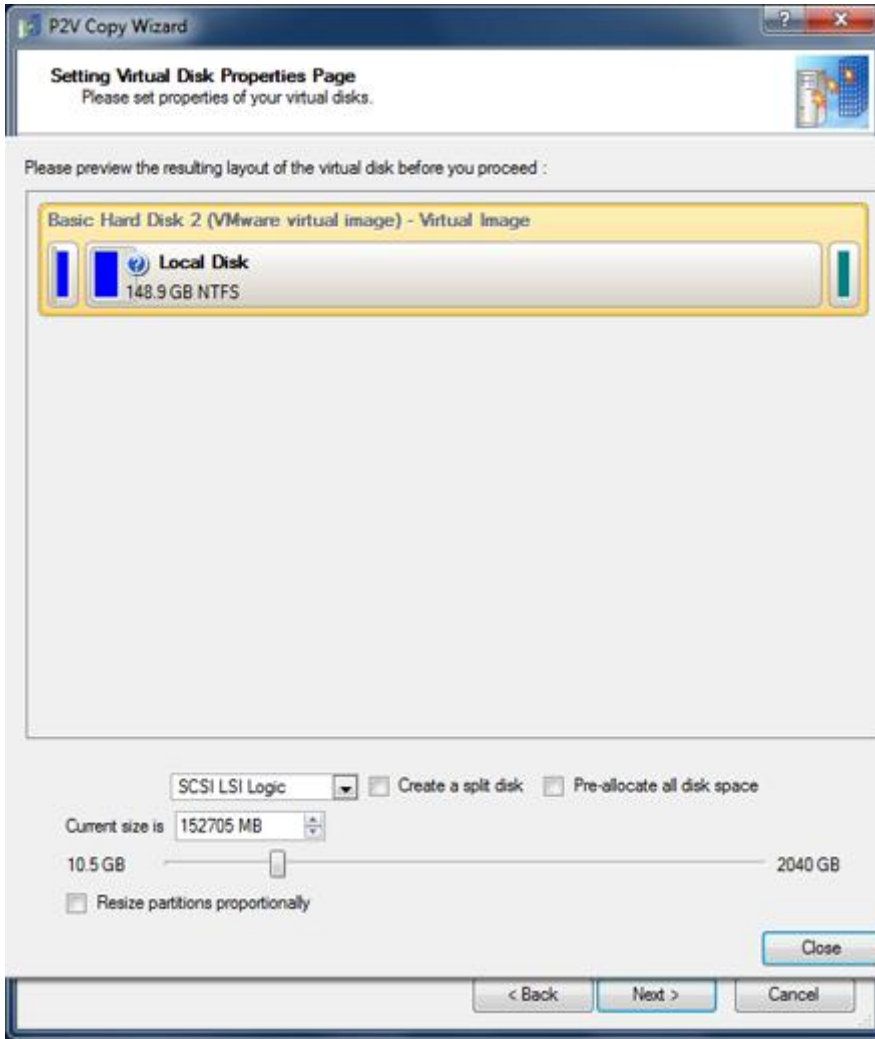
P2V Copy Wizard

Setting Virtual Disk Properties Page
Please set properties of your virtual disks.

Please preview the resulting layout of the virtual disk before you proceed :

Basic Hard Disk 2 (VMware virtual image) - Virtual Image

Local Disk
148.9 GB NTFS

SCSI LSI Logic

Create a split disk

Pre-allocate all disk space

Current size is 152705 MB

10.5 GB

2040 GB

Resize partitions proportionally

Close

< Back

Next >

Cancel